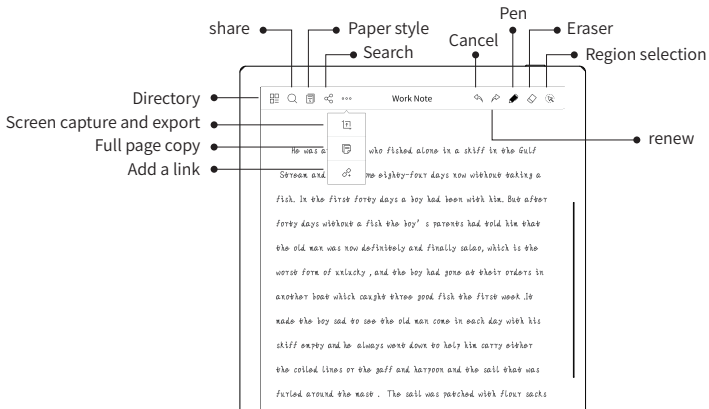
share
Paper style
Search
Pen
Cancel
Eraser
Region selection
Directory
Work Note
Screen capture and export
renew
Full page copy
Add a link

He was a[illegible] who fished alone in a skiff in the Gulf Stream and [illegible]me eighty-four days now without taking a fish. In the first forty days a boy had been with him. But after forty days without a fish the boy' s parents had told him that the old man was now definitely and finally salao, which is the worst form of unlucky , and the boy had gone at their orders in another boat which caught three good fish the first week .It made the boy sad to see the old man come in each day with his skiff empty and he always went down to help him carry either the coiled lines or the gaff and harpoon and the sail that was furled around the mast . The sail was patched with flour sacks